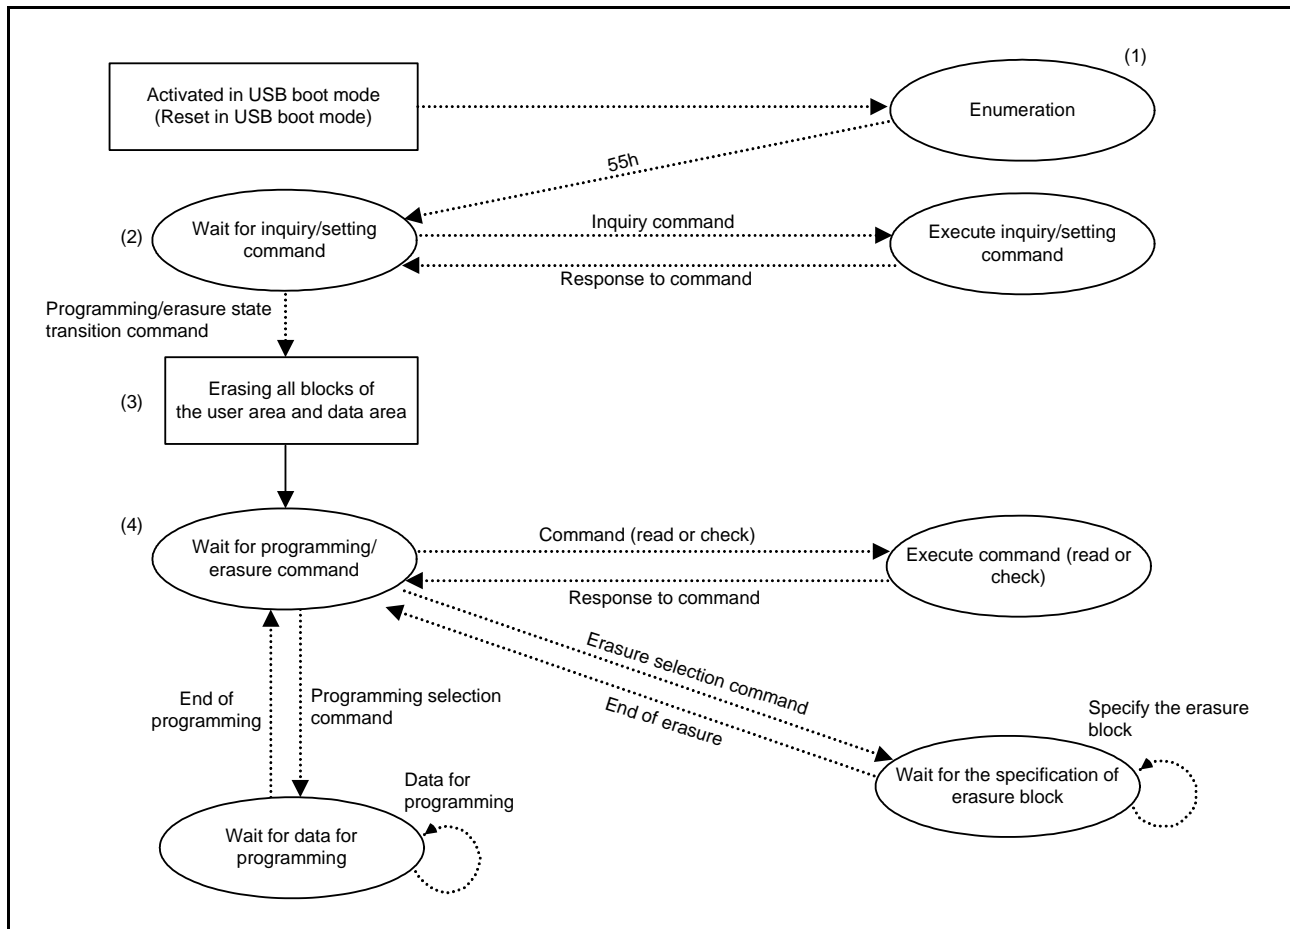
Activated in USB boot mode (Reset in USB boot mode)

(1)

Enumeration

55h

(2)

Wait for inquiry/setting command

Inquiry command

Execute inquiry/setting command

Response to command

Programming/erasure state transition command

(3)

Erasing all blocks of the user area and data area

(4)

Wait for programming/ erasure command

Command (read or check)

Execute command (read or check)

Response to command

Erasure selection command

End of erasure

End of programming

Programming selection command

Specify the erasure block

Wait for the specification of erasure block

Data for programming

Wait for data for programming